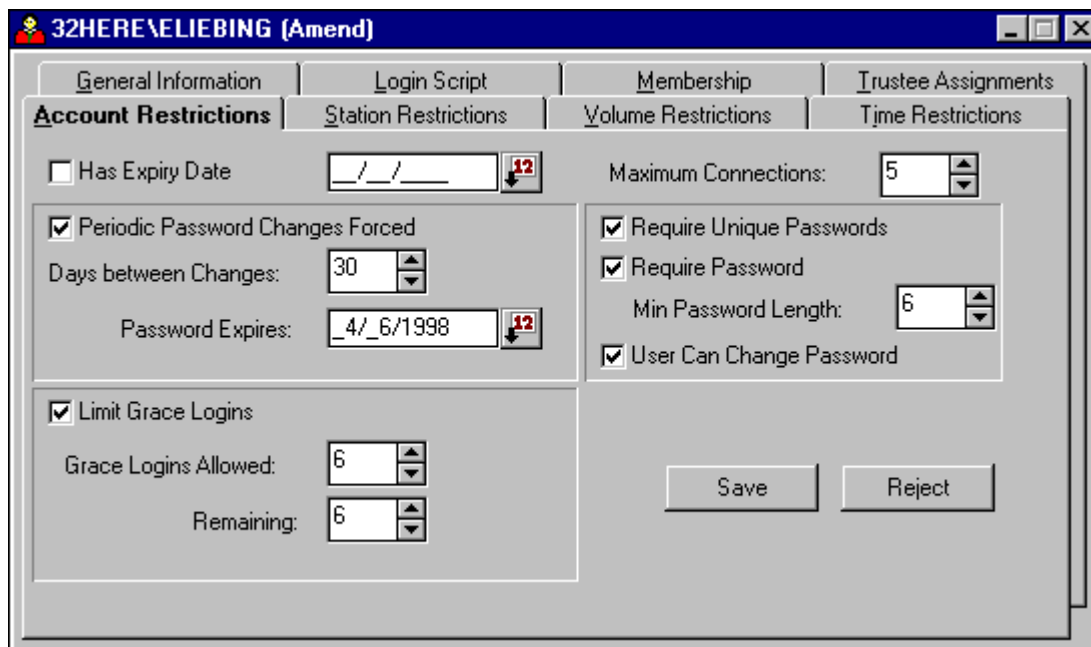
32HERE\ELIEBING (Amend)

General Information
Login Script
Membership
Trustee Assignments
Account Restrictions
Station Restrictions
Volume Restrictions
Time Restrictions

Has Expiry Date
__/__/____
12
Maximum Connections:
5

Periodic Password Changes Forced
Days between Changes:
30
Password Expires:
_4/_6/1998
12

Require Unique Passwords
Require Password
Min Password Length:
6
User Can Change Password

Limit Grace Logins
Grace Logins Allowed:
6
Remaining:
6

Save
Reject